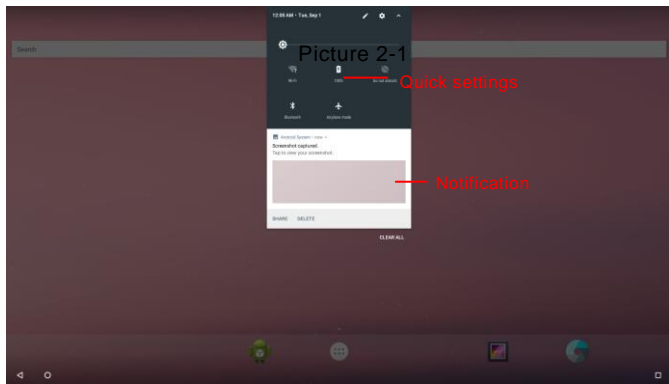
12:00 AM • Tue, Sep 1

Search

Picture 2-1

Wi-Fi

100%

Do not disturb

Quick settings

Bluetooth

Airplane mode

Android System • now

Screenshot captured.

Tap to view your screenshot.

Notification

SHARE DELETE

CLEAR ALL